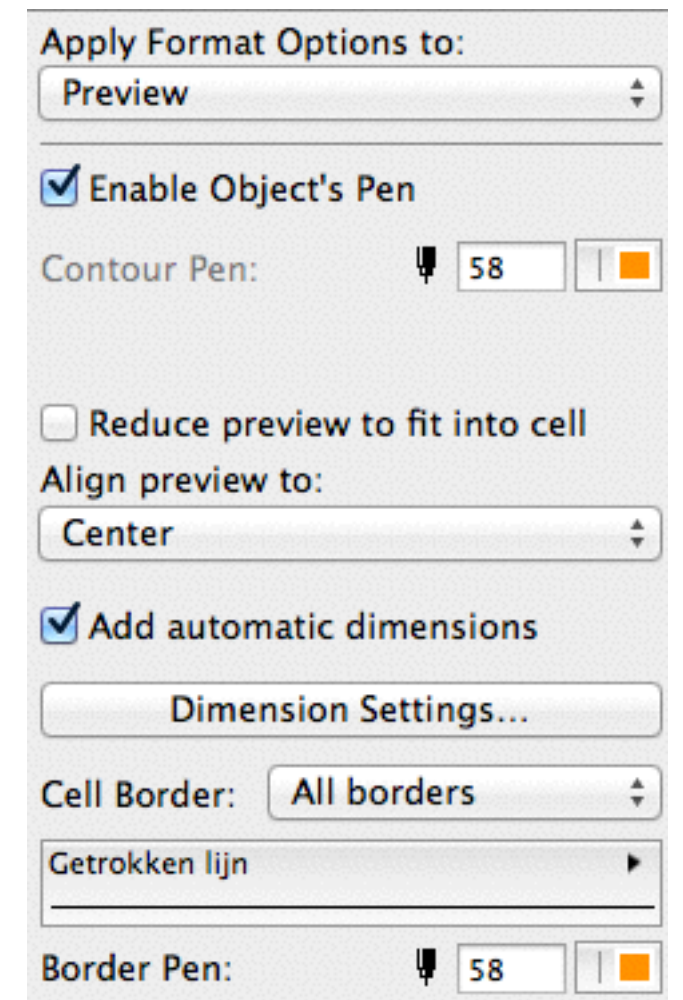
Apply Format Options to:
Preview

Enable Object's Pen

Contour Pen: 58

Reduce preview to fit into cell

Align preview to:
Center

Add automatic dimensions

Dimension Settings...

Cell Border: All borders

Getrokken lijn

Border Pen: 58